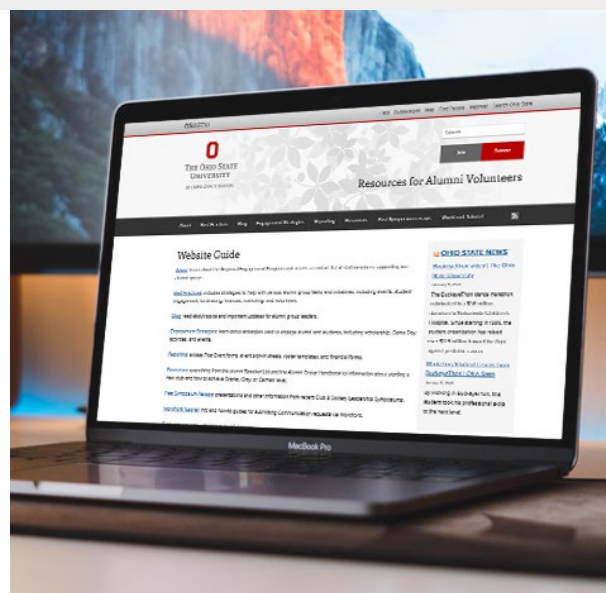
OSU.EDU

Help Buckeyelink Map Find People Webmail Search Ohio State

THE OHIO STATE UNIVERSITY

Resources for Alumni Volunteers

Search

Join Renew

About Best Practices Blog Engagement Strategies Reporting Resources Past Symposium Archives Workload Tutorial

Website Guide

About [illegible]

Best Practices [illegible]

Blog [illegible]

Engagement Strategies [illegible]

Reporting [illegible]

Resources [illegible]

Past Symposium Archives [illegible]

Workload Tutorial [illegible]

OHIO STATE NEWS

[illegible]

The BuckeyeThon dance marathon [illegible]

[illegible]

MacBook Pro